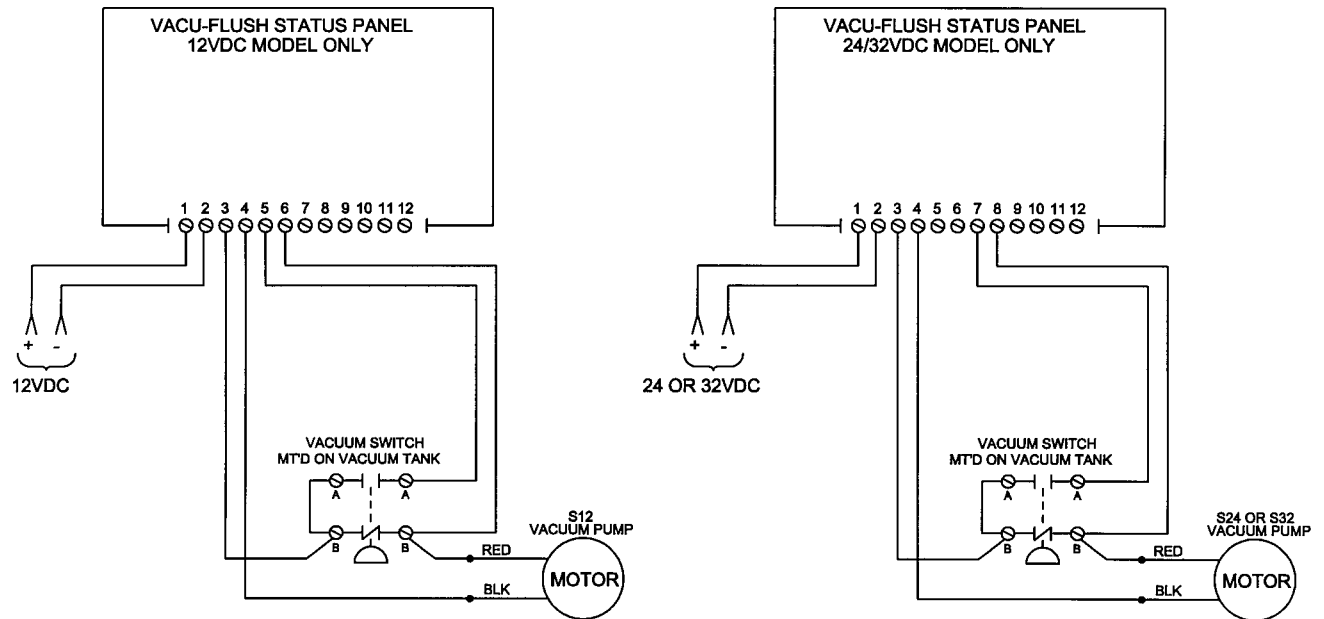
VACU-FLUSH STATUS PANEL
12VDC MODEL ONLY

1 2 3 4 5 6 7 8 9 10 11 12

+ -

12VDC

VACUUM SWITCH
MT'D ON VACUUM TANK

A A

B B

S12
VACUUM PUMP

RED

BLK

MOTOR

VACU-FLUSH STATUS PANEL
24/32VDC MODEL ONLY

1 2 3 4 5 6 7 8 9 10 11 12

+ -

24 OR 32VDC

VACUUM SWITCH
MT'D ON VACUUM TANK

A A

B B

S24 OR S32
VACUUM PUMP

RED

BLK

MOTOR